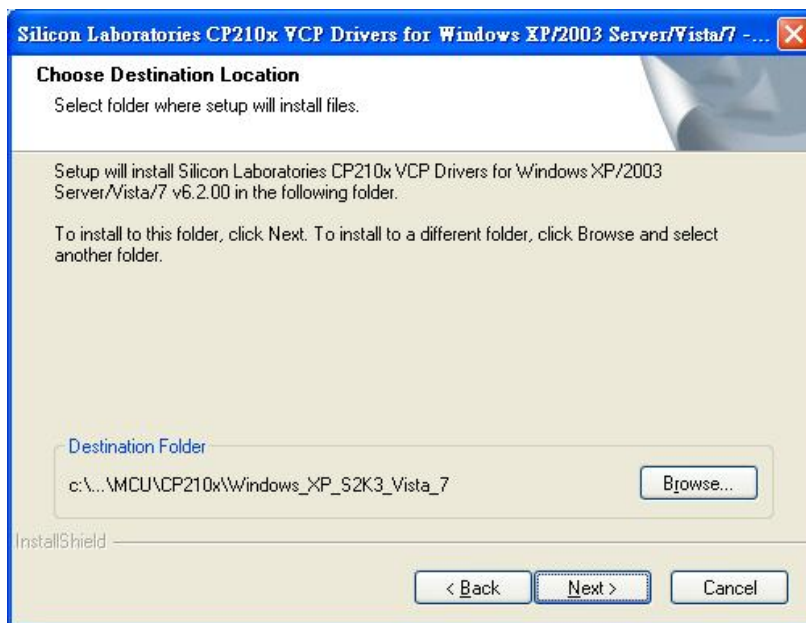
Silicon Laboratories CP210x VCP Drivers for Windows XP/2003 Server/Vista/7 - ...

Choose Destination Location

Select folder where setup will install files.

Setup will install Silicon Laboratories CP210x VCP Drivers for Windows XP/2003 Server/Vista/7 v6.2.00 in the following folder.

To install to this folder, click Next. To install to a different folder, click Browse and select another folder.

Destination Folder

c:\...\MCU\CP210x\Windows_XP_S2K3_Vista_7

Browse...

InstallShield

< Back

Next >

Cancel